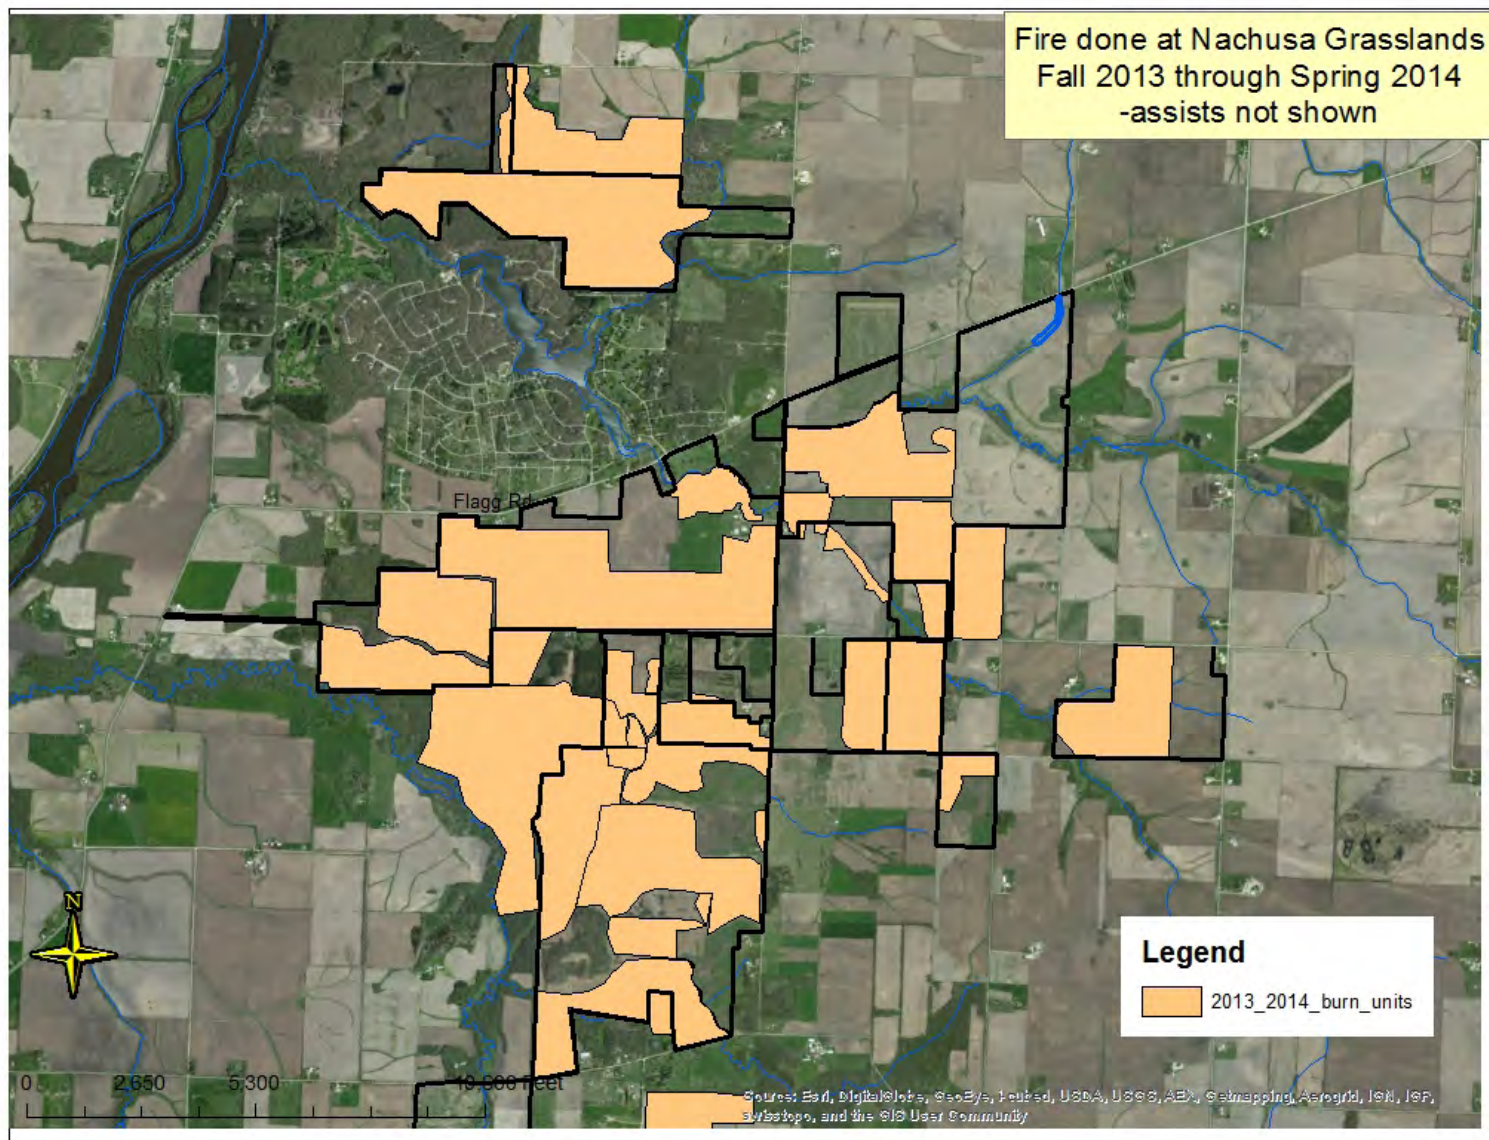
Fire done at Nachusa Grasslands
Fall 2013 through Spring 2014
-assists not shown

Flagg Rd

N

Legend
2013_2014_burn_units

0 2,650 5,300 10,600 Feet

Source: Esri, DigitalGlobe, GeoEye, i-cubed, USDA, USGS, AEX, Getmapping, Aerogrid, IGN, IGP, swisstopo, and the GIS User Community